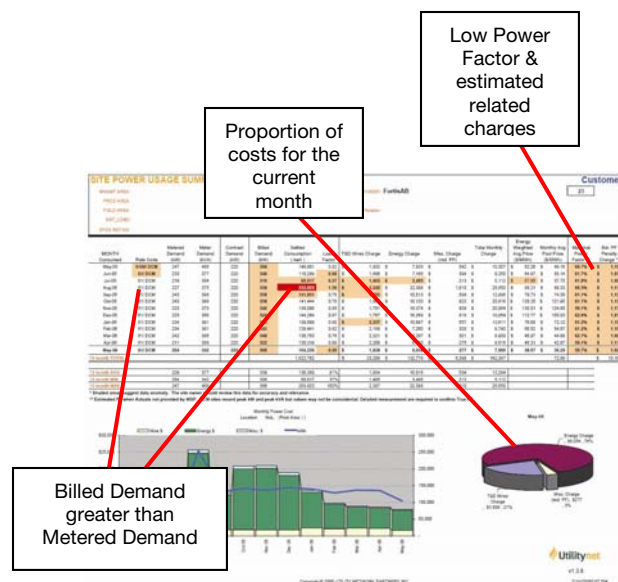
Low Power Factor & estimated related charges

Proportion of costs for the current month

SITE POWER USAGE SUM

Custome

FortisAB

Billed Demand greater than Metered Demand

Energy Charge

T&D Wires Charge

Misc. Charge

Utilitynet

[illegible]